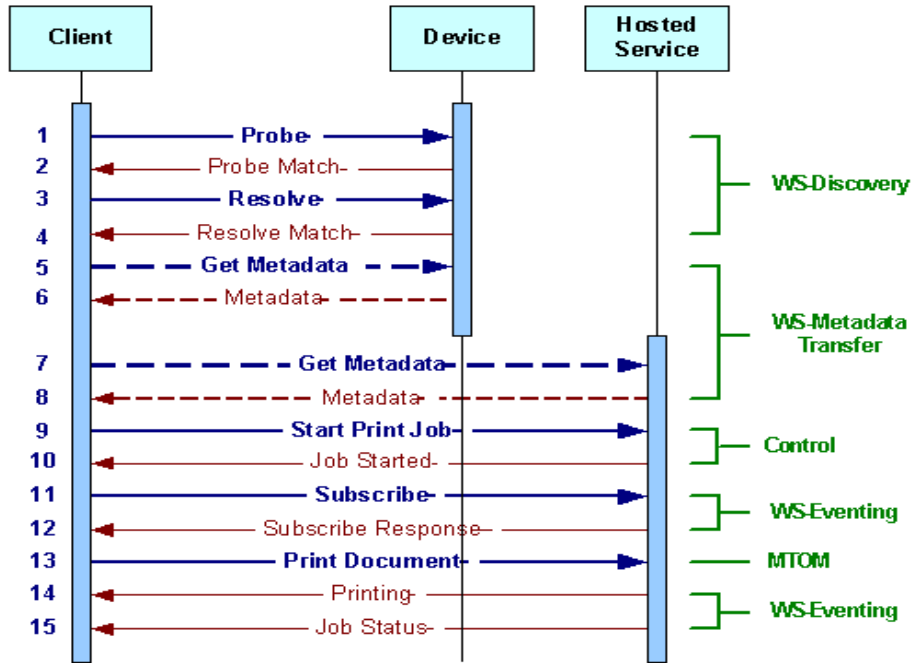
Client

Device

Hosted Service

1 Probe
2 Probe Match
3 Resolve
4 Resolve Match
5 Get Metadata
6 Metadata
7 Get Metadata
8 Metadata
9 Start Print Job
10 Job Started
11 Subscribe
12 Subscribe Response
13 Print Document
14 Printing
15 Job Status

WS-Discovery

WS-Metadata Transfer

Control

WS-Eventing

MTOM

WS-Eventing